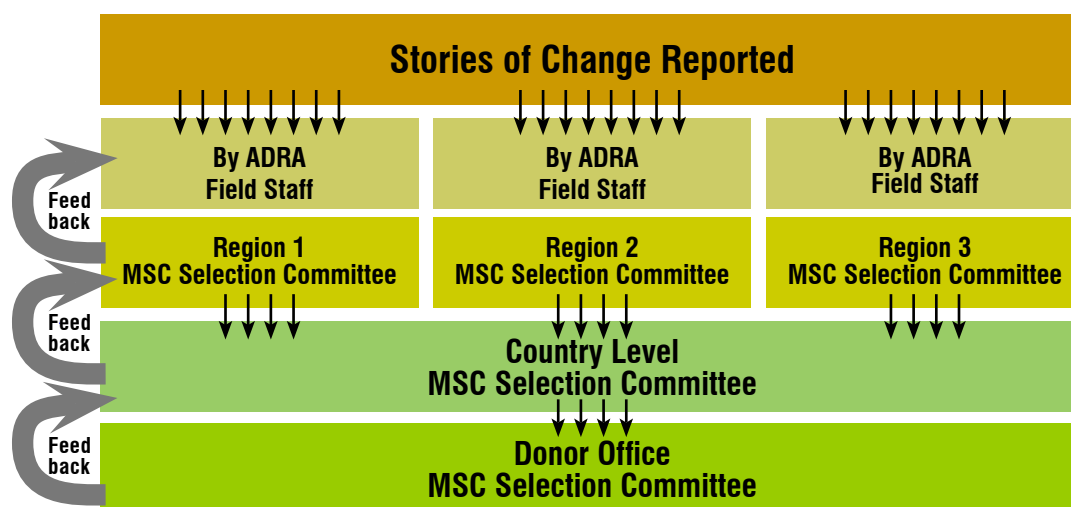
Stories of Change Reported

By ADRA Field Staff

By ADRA Field Staff

By ADRA Field Staff

Region 1 MSC Selection Committee

Region 2 MSC Selection Committee

Region 3 MSC Selection Committee

Country Level MSC Selection Committee

Donor Office MSC Selection Committee

Feed back

Feed back

Feed back